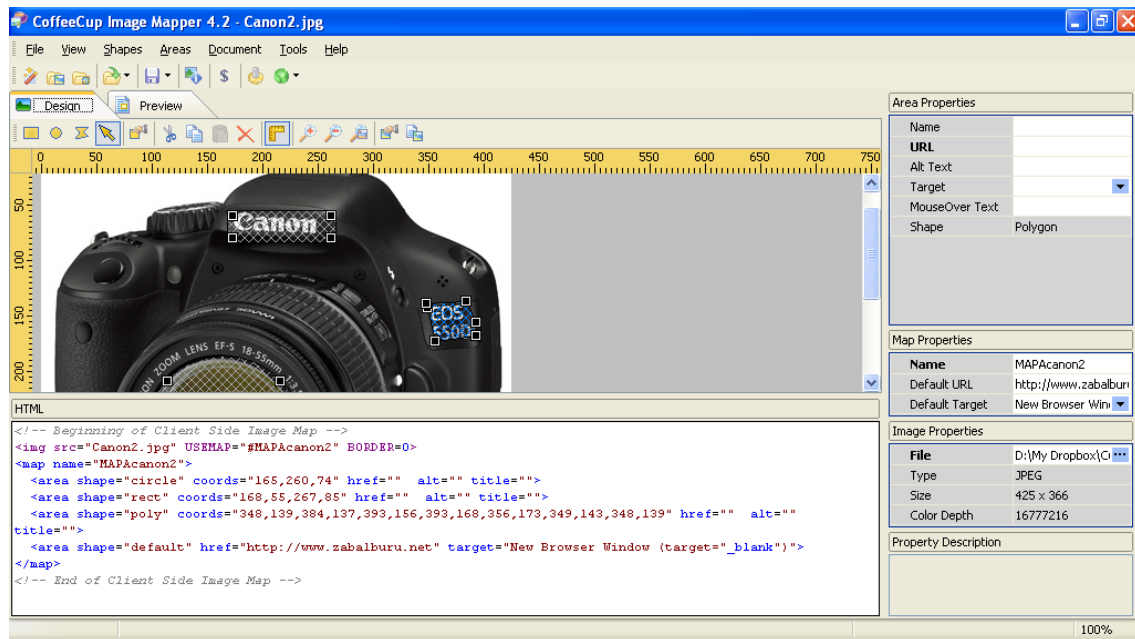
CoffeeCup Image Mapper 4.2 - Canon2.jpg

File View Shapes Areas Document Tools Help

Design Preview

0 50 100 150 200 250 300 350 400 450 500 550 600 650 700 750

50 100 150 200

Canon

EOS 550D

ZOOM LENS EF-S 18-55mm

HTML

<!-- Beginning of Client Side Image Map -->
<img src="Canon2.jpg" USEMAP="#MAPAcanon2" BORDER=0>
<map name="MAPAcanon2">
<area shape="circle" coords="165,260,74" href="" alt="" title="">
<area shape="rect" coords="168,55,267,85" href="" alt="" title="">
<area shape="poly" coords="348,139,384,137,393,156,393,168,356,173,349,143,348,139" href="" alt="" title="">
<area shape="default" href="http://www.zabalburu.net" target="New Browser Window (target="_blank")">
</map>
<!-- End of Client Side Image Map -->

Area Properties

| Name | |
|---|---|
| URL | |
| Alt Text | |
| Target | |
| MouseOver Text | |
| Shape | Polygon |

Map Properties

| Name | MAPAcanon2 |
|---|---|
| Default URL | http://www.zabalburu |
| Default Target | New Browser Wind |

Image Properties

| File | D:\My Dropbox\C |
|---|---|
| Type | JPEG |
| Size | 425 x 366 |
| Color Depth | 16777216 |

Property Description

100%